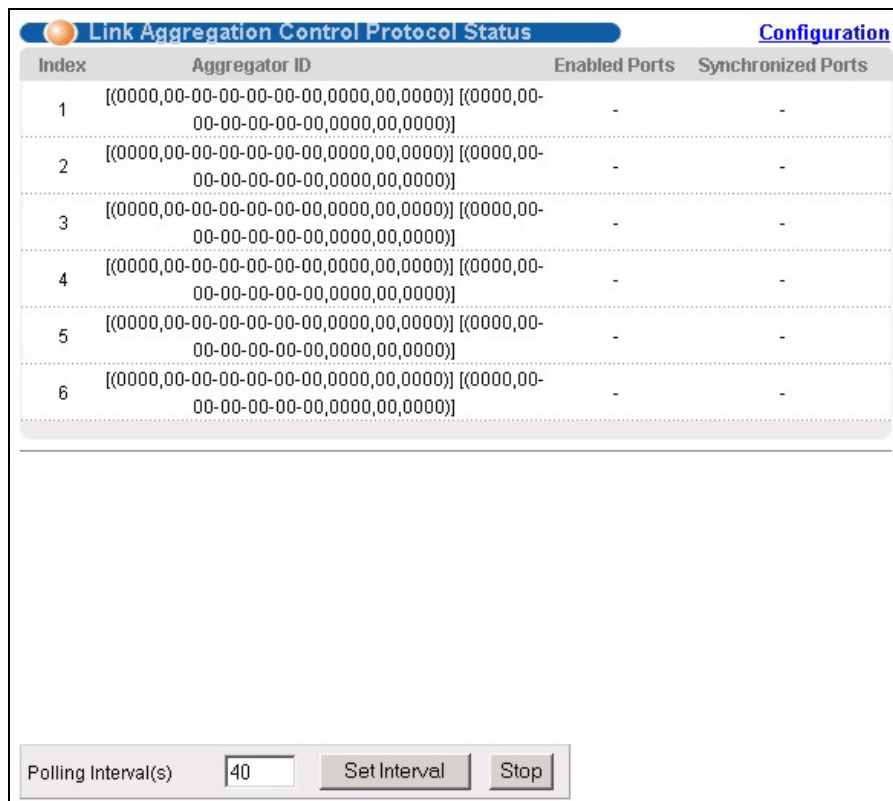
Link Aggregation Control Protocol Status

Configuration

| Index | Aggregator ID | Enabled Ports | Synchronized Ports |
|---|---|---|---|
| 1 | [(0000,00-00-00-00-00-00,0000,00,0000)] [(0000,00-00-00-00-00-00,0000,00,0000)] | - | - |
| 2 | [(0000,00-00-00-00-00-00,0000,00,0000)] [(0000,00-00-00-00-00-00,0000,00,0000)] | - | - |
| 3 | [(0000,00-00-00-00-00-00,0000,00,0000)] [(0000,00-00-00-00-00-00,0000,00,0000)] | - | - |
| 4 | [(0000,00-00-00-00-00-00,0000,00,0000)] [(0000,00-00-00-00-00-00,0000,00,0000)] | - | - |
| 5 | [(0000,00-00-00-00-00-00,0000,00,0000)] [(0000,00-00-00-00-00-00,0000,00,0000)] | - | - |
| 6 | [(0000,00-00-00-00-00-00,0000,00,0000)] [(0000,00-00-00-00-00-00,0000,00,0000)] | - | - |

Polling Interval(s) 40 Set Interval Stop